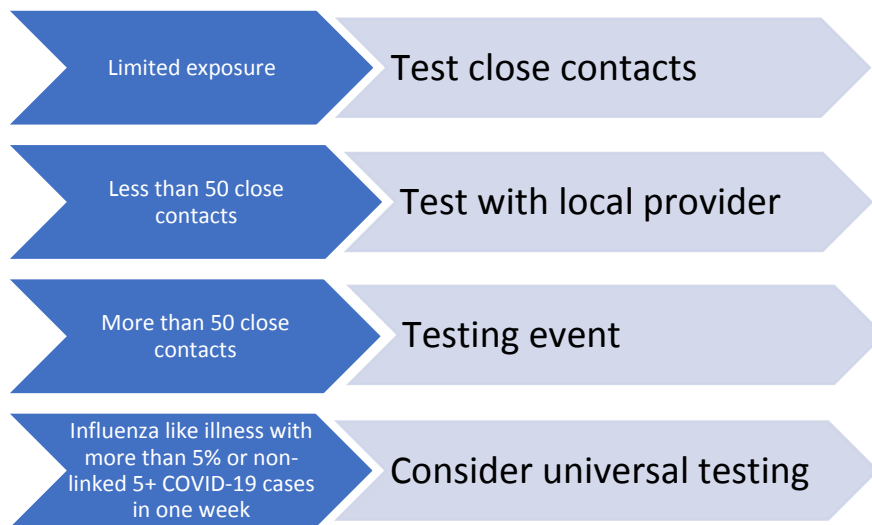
Limited exposure

Test close contacts

Less than 50 close contacts

Test with local provider

More than 50 close contacts

Testing event

Influenza like illness with more than 5% or non-linked 5+ COVID-19 cases in one week

Consider universal testing